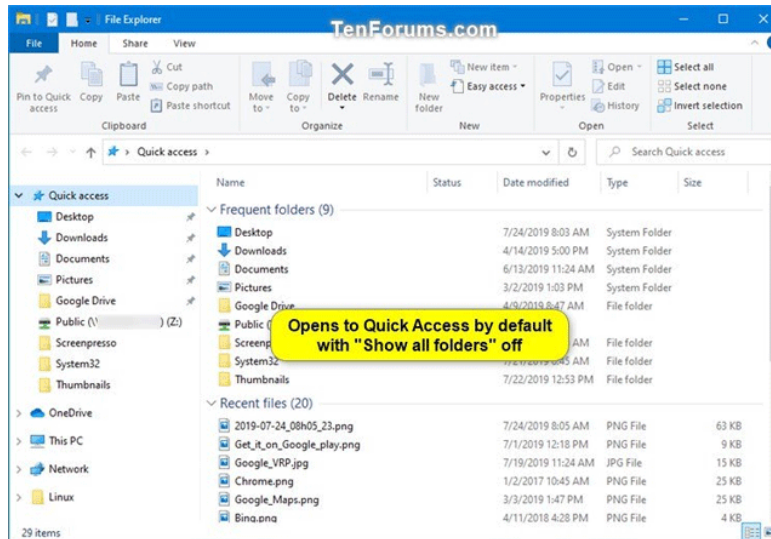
File Explorer

TenForums.com

File Home Share View

Pin to Quick access Copy Paste Cut Copy path Paste shortcut
Clipboard

Move to Copy to Delete Rename
Organize

New folder New item Easy access
New

Properties Open Edit History
Open

Select all Select none Invert selection
Select

Quick access

Search Quick access

Quick access
Desktop
Downloads
Documents
Pictures
Google Drive
Public (\\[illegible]) (Z:)
Screenpresso
System32
Thumbnails
OneDrive
This PC
Network
Linux

29 items

| Name | Status | Date modified | Type | Size |
|---|---|---|---|---|
| Frequent folders (9) | | | | |
| Desktop | | 7/24/2019 8:03 AM | System Folder | |
| Downloads | | 4/14/2019 5:00 PM | System Folder | |
| Documents | | 6/13/2019 11:24 AM | System Folder | |
| Pictures | | 3/2/2019 1:03 PM | System Folder | |
| Google Drive | | 4/9/2019 8:47 AM | File folder | |
| Public ( | | | | |
| Screenp | | AM | File folder | |
| System32 | | 45 AM | File folder | |
| Thumbnails | | 7/22/2019 12:53 PM | File folder | |
| Recent files (20) | | | | |
| 2019-07-24_08h05_23.png | | 7/24/2019 8:05 AM | PNG File | 63 KB |
| Get_it_on_Google_play.png | | 7/1/2019 12:18 PM | PNG File | 9 KB |
| Google_VRP.jpg | | 7/19/2019 11:24 AM | JPG File | 15 KB |
| Chrome.png | | 1/2/2017 10:45 AM | PNG File | 25 KB |
| Google_Maps.png | | 3/3/2019 1:47 PM | PNG File | 25 KB |
| Bing.png | | 4/11/2018 4:28 PM | PNG File | 4 KB |

Opens to Quick Access by default with "Show all folders" off